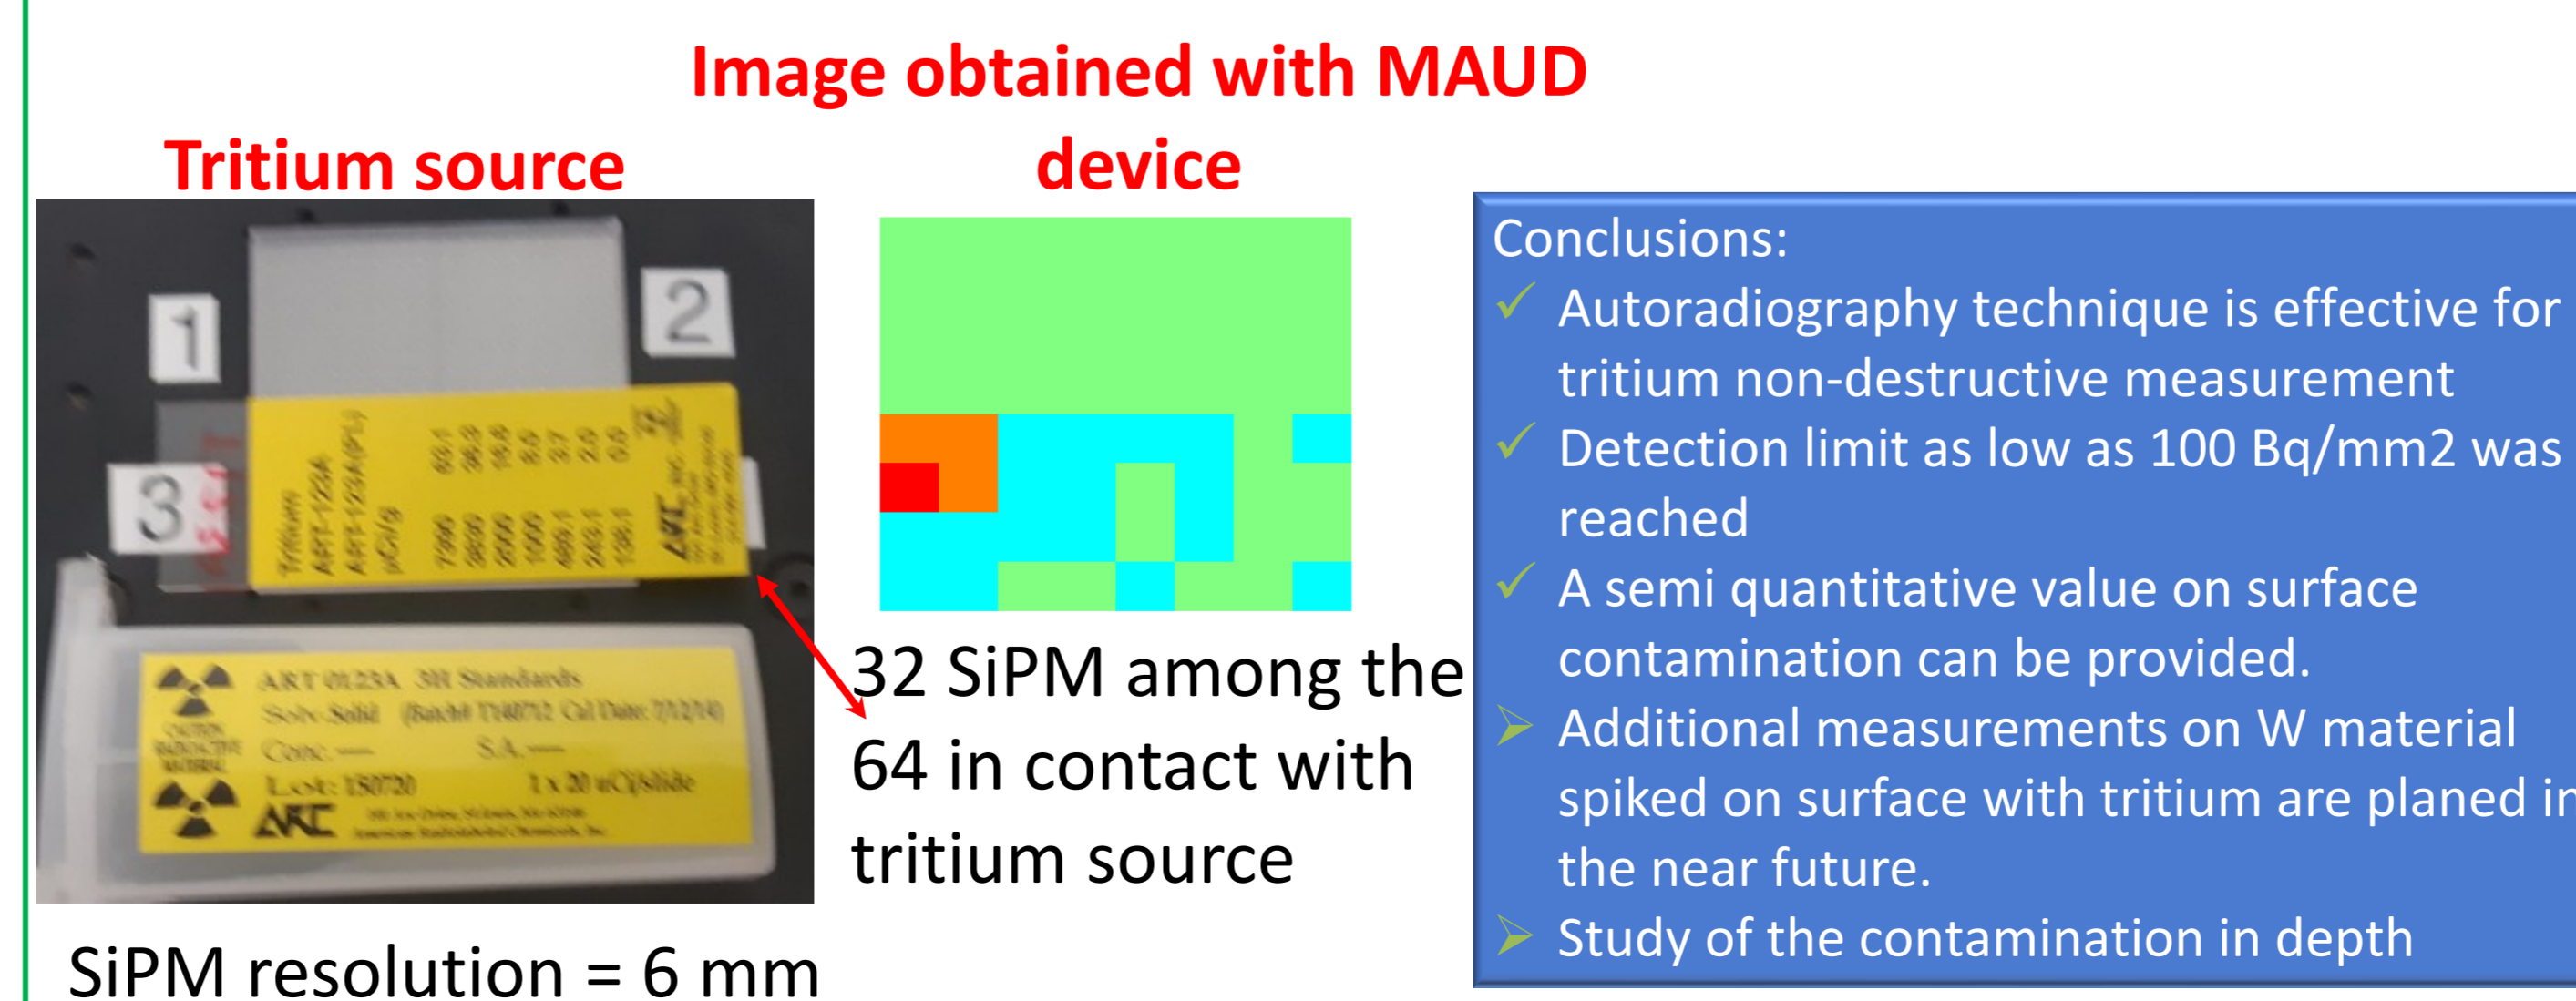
Image obtained with MAUD device

Tritium source

1

2

3

ART 0123A 3H Standards

Lot: 150720

ARC

SiPM resolution = 6 mm

32 SiPM among the 64 in contact with tritium source

Conclusions:

✓ Autoradiography technique is effective for tritium non-destructive measurement

✓ Detection limit as low as 100 Bq/mm2 was reached

✓ A semi quantitative value on surface contamination can be provided.

➢ Additional measurements on W material spiked on surface with tritium are planed in the near future.

➢ Study of the contamination in depth